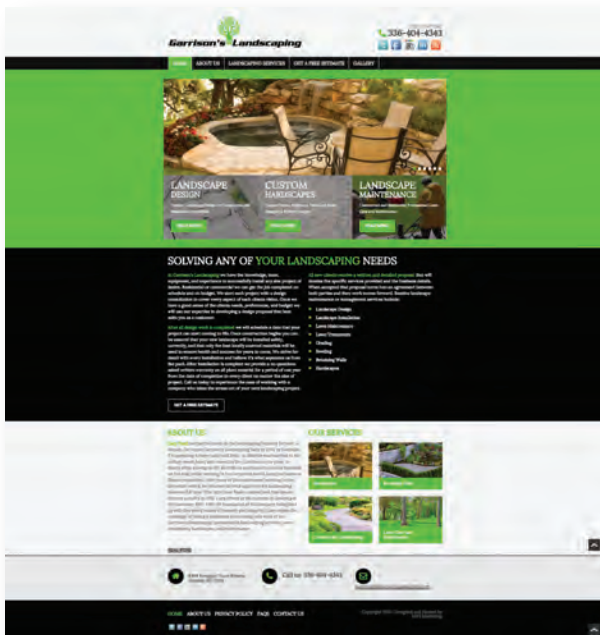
Garrison's Landscaping

336-404-4343

HOME ABOUT US LANDSCAPING SERVICES GET A FREE ESTIMATE GALLERY

LANDSCAPE DESIGN

CUSTOM HARDSCAPES

LANDSCAPE MAINTENANCE

SOLVING ANY OF YOUR LANDSCAPING NEEDS

GET A FREE ESTIMATE

- Landscape Design
- Landscape Installation
- Lawn Maintenance
- Lawn Treatments
- Grading
- Seeding
- Retaining Walls
- Hardscapes

ABOUT US

OUR SERVICES

Call us: 336-404-4343

HOME ABOUT US PRIVACY POLICY FAQS CONTACT US